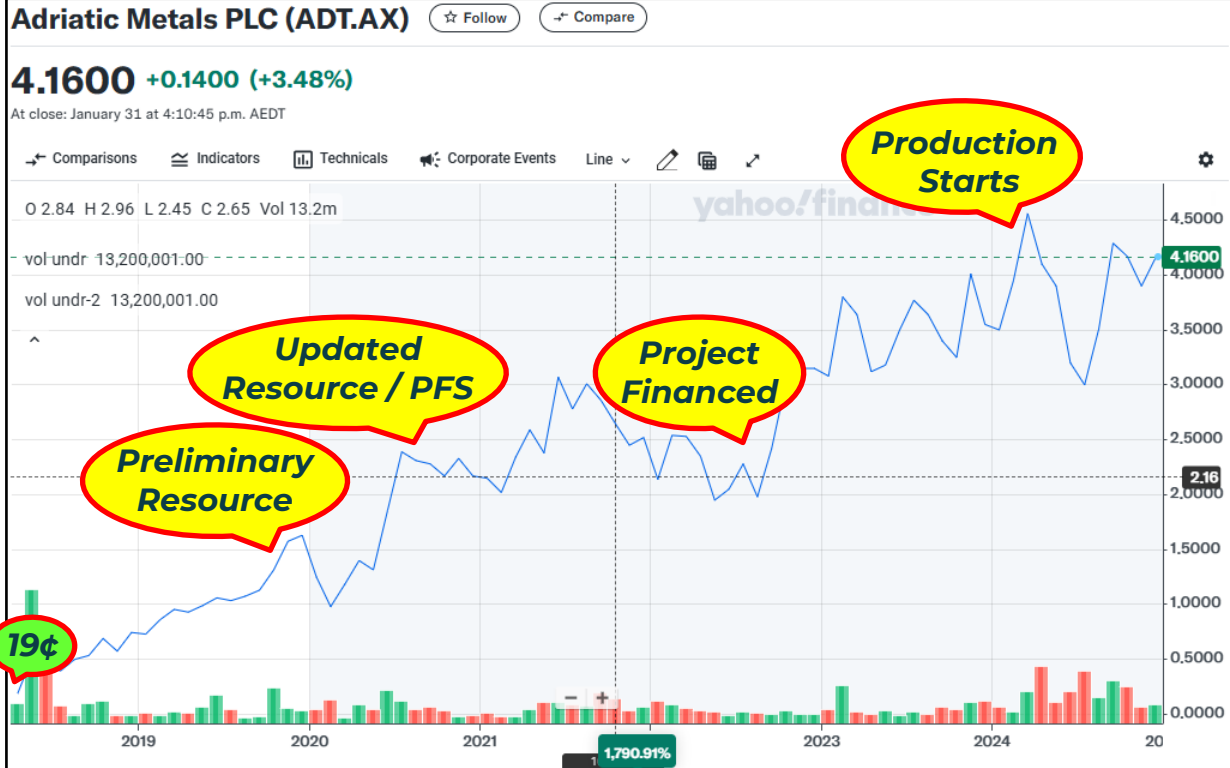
Adriatic Metals PLC (ADT.AX) ☆ Follow Compare

4.1600 +0.1400 (+3.48%)

At close: January 31 at 4:10:45 p.m. AEDT

Comparisons Indicators Technicals Corporate Events Line

O 2.84 H 2.96 L 2.45 C 2.65 Vol 13.2m

vol undr 13,200,001.00

vol undr-2 13,200,001.00

yahoo!finance

Production Starts

Updated Resource / PFS

Project Financed

Preliminary Resource

19¢

4.5000
4.1600
4.0000
3.5000
3.0000
2.5000
2.16
2.0000
1.5000
1.0000
0.5000
0.0000

2019 2020 2021 1,790.91% 2023 2024 20